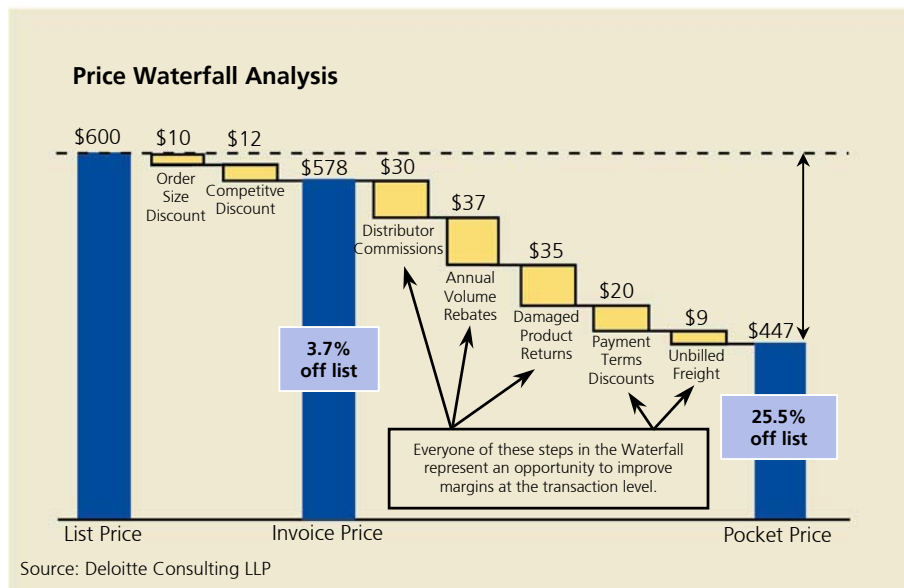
Price Waterfall Analysis

$600

$10
Order Size Discount

$12
Competitve Discount

$578

$30
Distributor Commissions

$37
Annual Volume Rebates

$35
Damaged Product Returns

$20
Payment Terms Discounts

$9
Unbilled Freight

$447

3.7% off list

25.5% off list

Everyone of these steps in the Waterfall represent an opportunity to improve margins at the transaction level.

List Price

Invoice Price

Pocket Price

Source: Deloitte Consulting LLP